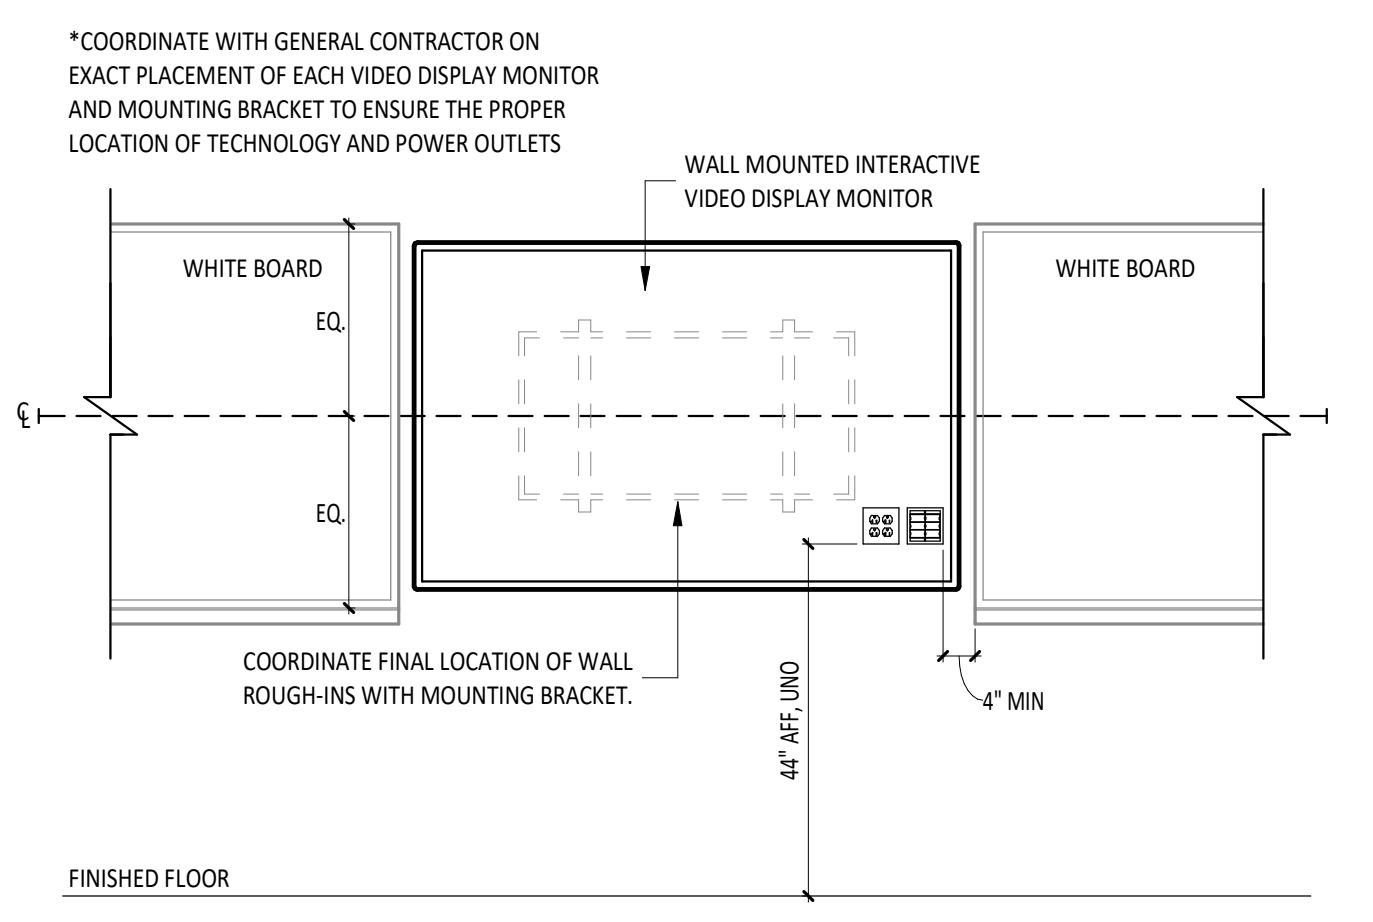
*COORDINATE WITH GENERAL CONTRACTOR ON EXACT PLACEMENT OF EACH VIDEO DISPLAY MONITOR AND MOUNTING BRACKET TO ENSURE THE PROPER LOCATION OF TECHNOLOGY AND POWER OUTLETS

WALL MOUNTED INTERACTIVE VIDEO DISPLAY MONITOR

WHITE BOARD

WHITE BOARD

EQ.

EQ.

℄

COORDINATE FINAL LOCATION OF WALL ROUGH-INS WITH MOUNTING BRACKET.

44" AFF, UNO

4" MIN

FINISHED FLOOR